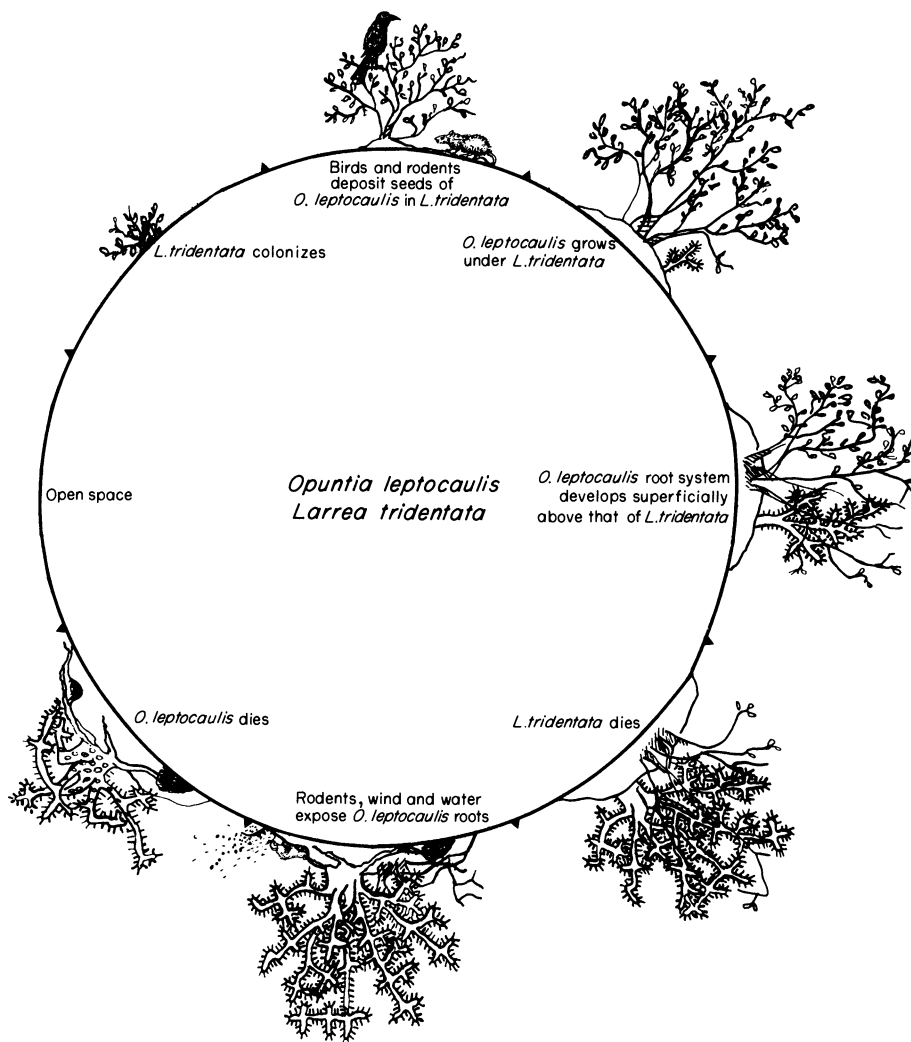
Birds and rodents deposit seeds of *O. leptocaulis* in *L. tridentata*

*O. leptocaulis* grows under *L. tridentata*

*O. leptocaulis* root system develops superficially above that of *L. tridentata*

*L. tridentata* dies

Rodents, wind and water expose *O. leptocaulis* roots

*O. leptocaulis* dies

Open space

*L. tridentata* colonizes

*Opuntia leptocaulis*
*Larrea tridentata*